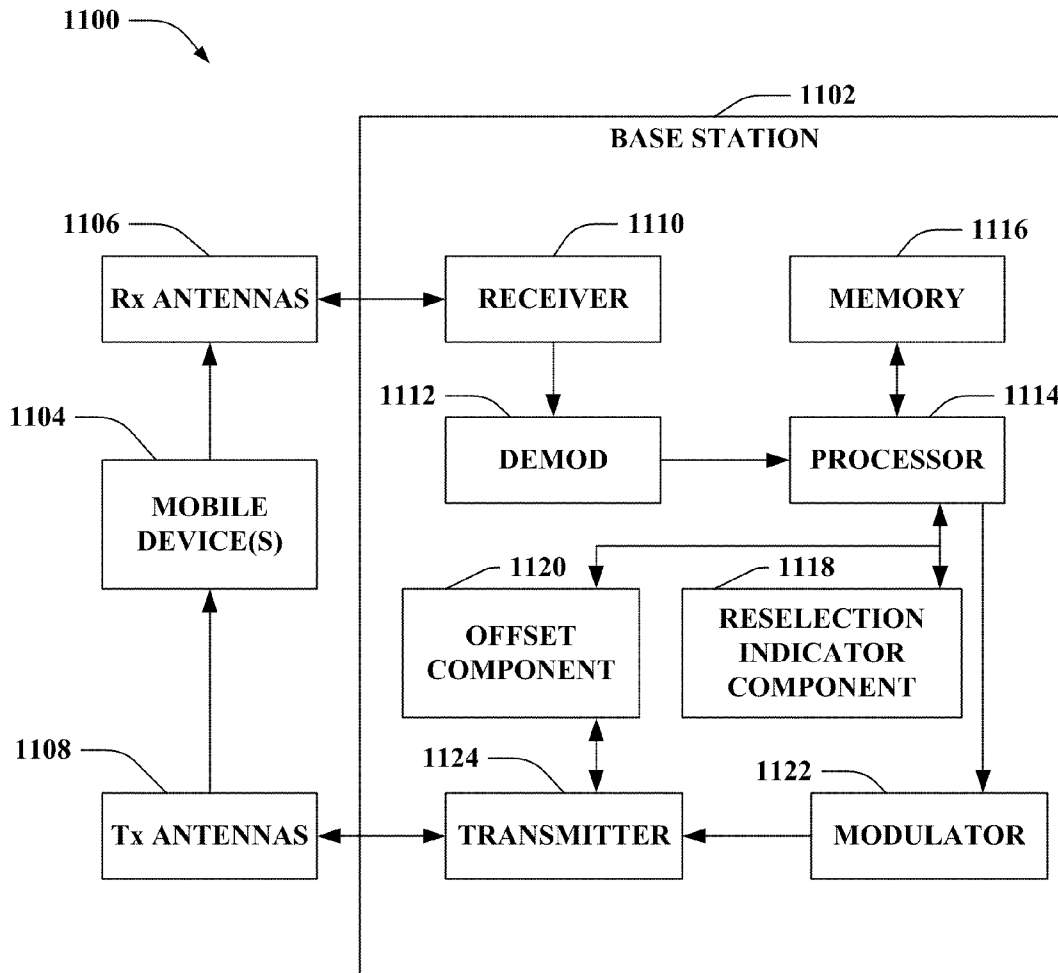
1100

1102
BASE STATION

1106
Rx ANTENNAS

1110
RECEIVER

1116
MEMORY

1112
DEMOD

1114
PROCESSOR

1104
MOBILE DEVICE(S)

1120
OFFSET COMPONENT

1118
RESELECTION INDICATOR COMPONENT

1108
Tx ANTENNAS

1124
TRANSMITTER

1122
MODULATOR